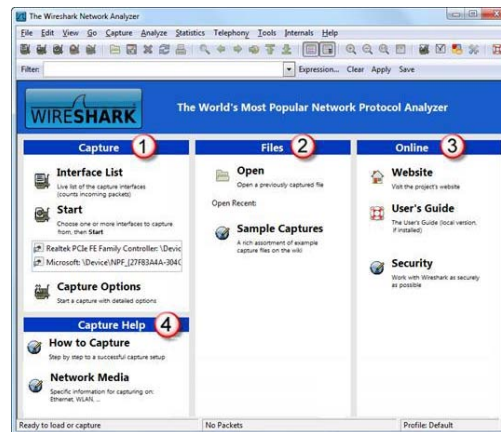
The Wireshark Network Analyzer

File Edit View Go Capture Analyze Statistics Telephony Tools Internals Help

Filter: Expression... Clear Apply Save

WIRESHARK The World's Most Popular Network Protocol Analyzer

Capture 1

Interface List
Live list of the capture interfaces (counts incoming packets)

Start
Choose one or more interfaces to capture from, then Start

Realtek PCIe FE Family Controller: \Devic
Microsoft: \Device\NPF_{27F83A4A-304C

Capture Options
Start a capture with detailed options

Capture Help 4

How to Capture
Step by step to a successful capture setup

Network Media
Specific information for capturing on: Ethernet, WLAN, ...

Files 2

Open
Open a previously captured file

Open Recent:

Sample Captures
A rich assortment of example capture files on the wiki

Online 3

Website
Visit the project's website

User's Guide
The User's Guide (local version, if installed)

Security
Work with Wireshark as securely as possible

Ready to load or capture | No Packets | Profile: Default